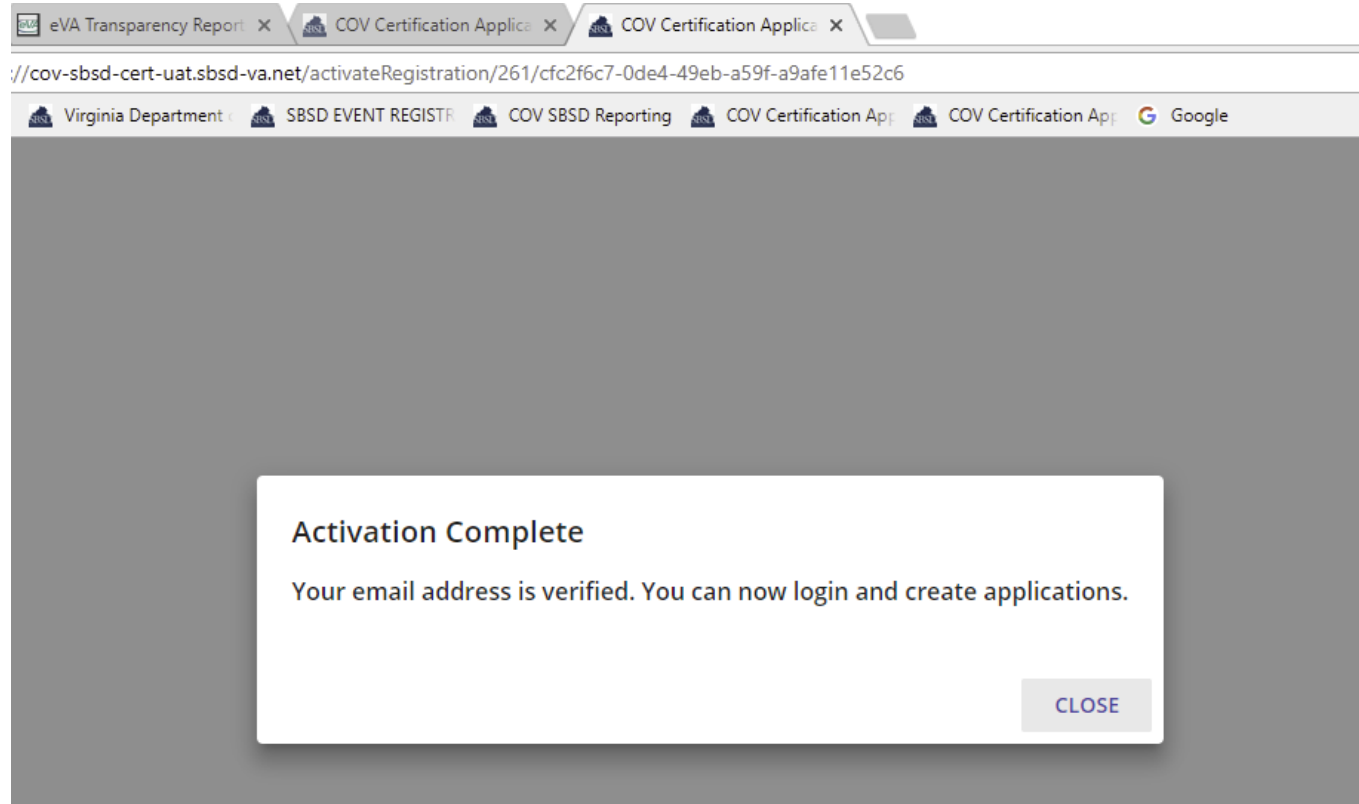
eVA Transparency Report ×
COV Certification Applica ×
COV Certification Applica ×

://cov-sbsd-cert-uat.sbsd-va.net/activateRegistration/261/cfc2f6c7-0de4-49eb-a59f-a9afe11e52c6

Virginia Department
SBSD EVENT REGISTR
COV SBSD Reporting
COV Certification App
COV Certification App
Google

Activation Complete

Your email address is verified. You can now login and create applications.

CLOSE